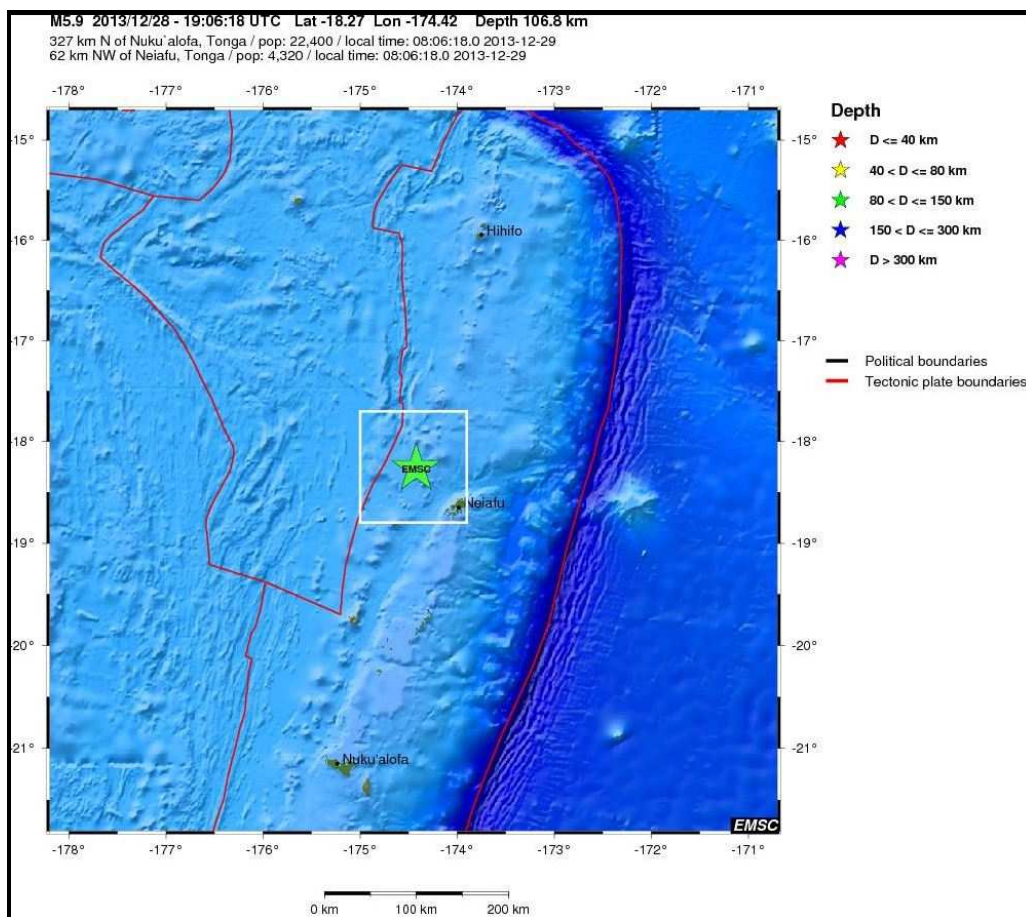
M5.9 2013/12/28 - 19:06:18 UTC Lat -18.27 Lon -174.42 Depth 106.8 km
327 km N of Nuku`alofa, Tonga / pop: 22,400 / local time: 08:06:18.0 2013-12-29
62 km NW of Neiafu, Tonga / pop: 4,320 / local time: 08:06:18.0 2013-12-29

-178° -177° -176° -175° -174° -173° -172° -171°

-15° -16° -17° -18° -19° -20° -21°

Hihifo
EMSC
Neiafu
Nuku`alofa

-15° -16° -17° -18° -19° -20° -21°

EMSC

-178° -177° -176° -175° -174° -173° -172° -171°

0 km 100 km 200 km

Depth
D <= 40 km
40 < D <= 80 km
80 < D <= 150 km
150 < D <= 300 km
D > 300 km

Political boundaries
Tectonic plate boundaries